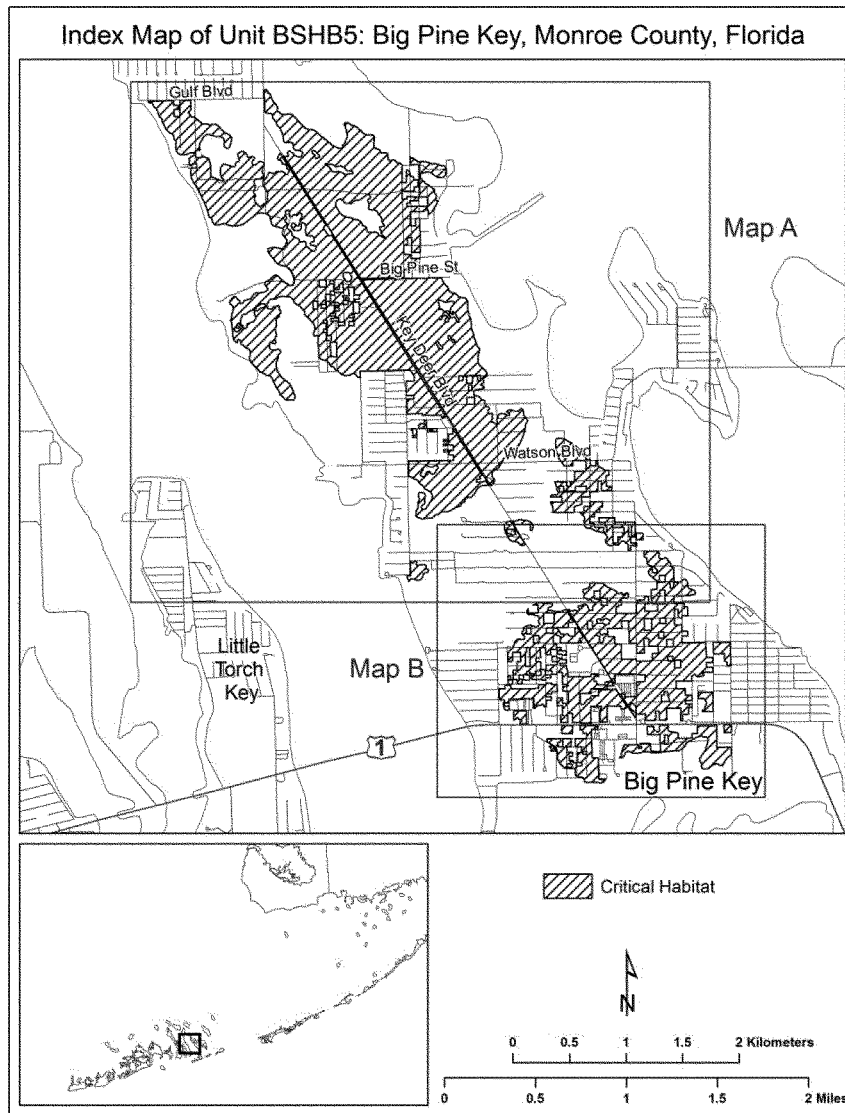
Index Map of Unit BSHB5: Big Pine Key, Monroe County, Florida

Gulf Blvd

Map A

Big Pine St

Key Deer Blvd

Watson Blvd

Little Torch Key

Map B

1

Big Pine Key

Critical Habitat

N

0 0.5 1 1.5 2 Kilometers

0 0.5 1 1.5 2 Miles